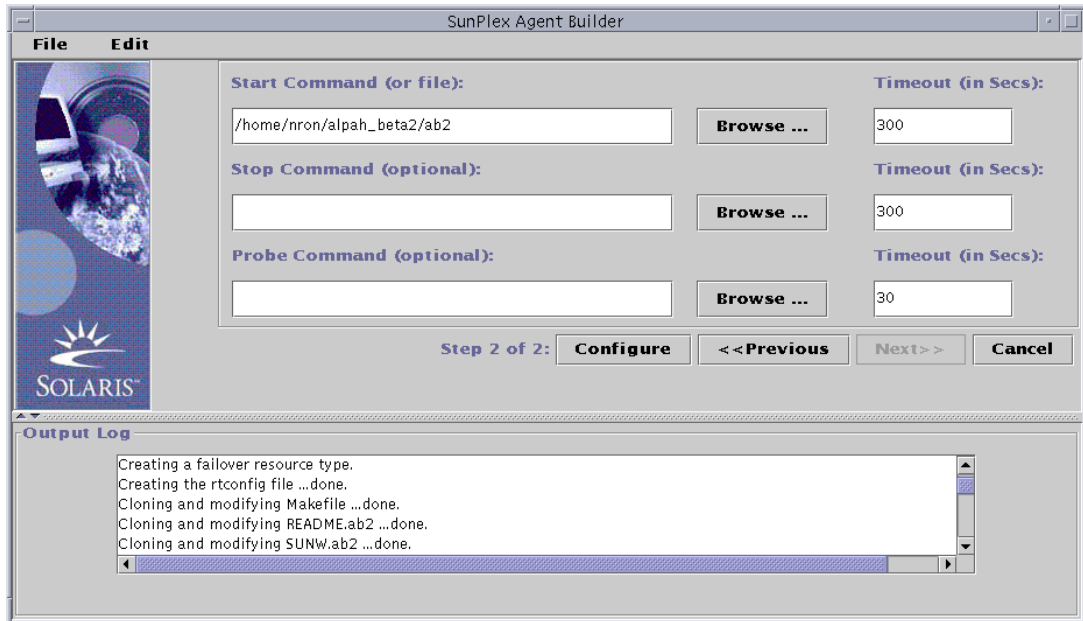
SunPlex Agent Builder

File Edit

SOLARIS™

Start Command (or file):

/home/nron/alpah_beta2/ab2

Browse ...

Timeout (in Secs):

300

Stop Command (optional):

Browse ...

Timeout (in Secs):

300

Probe Command (optional):

Browse ...

Timeout (in Secs):

30

Step 2 of 2: Configure <<Previous Next>> Cancel

Output Log

Creating a failover resource type.
Creating the rtconfig file ...done.
Cloning and modifying Makefile ...done.
Cloning and modifying README.ab2 ...done.
Cloning and modifying SUNW.ab2 ...done.